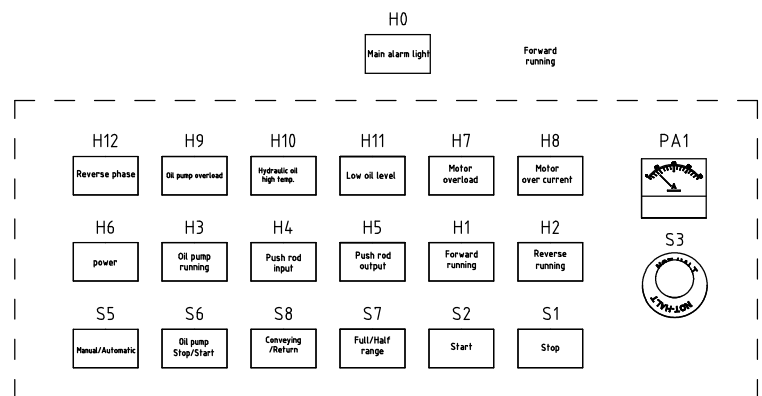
H0

Main alarm light

Forward running

H12
Reverse phase

H9
Oil pump overload

H10
Hydraulic oil high temp.

H11
Low oil level

H7
Motor overload

H8
Motor over current

PA1

H6
power

H3
Oil pump running

H4
Push rod input

H5
Push rod output

H1
Forward running

H2
Reverse running

S3

NOT-HALT

NOT-HALT

S5
Manual/Automatic

S6
Oil pump Stop/Start

S8
Conveying /Return

S7
Full/Half range

S2
Start

S1
Stop